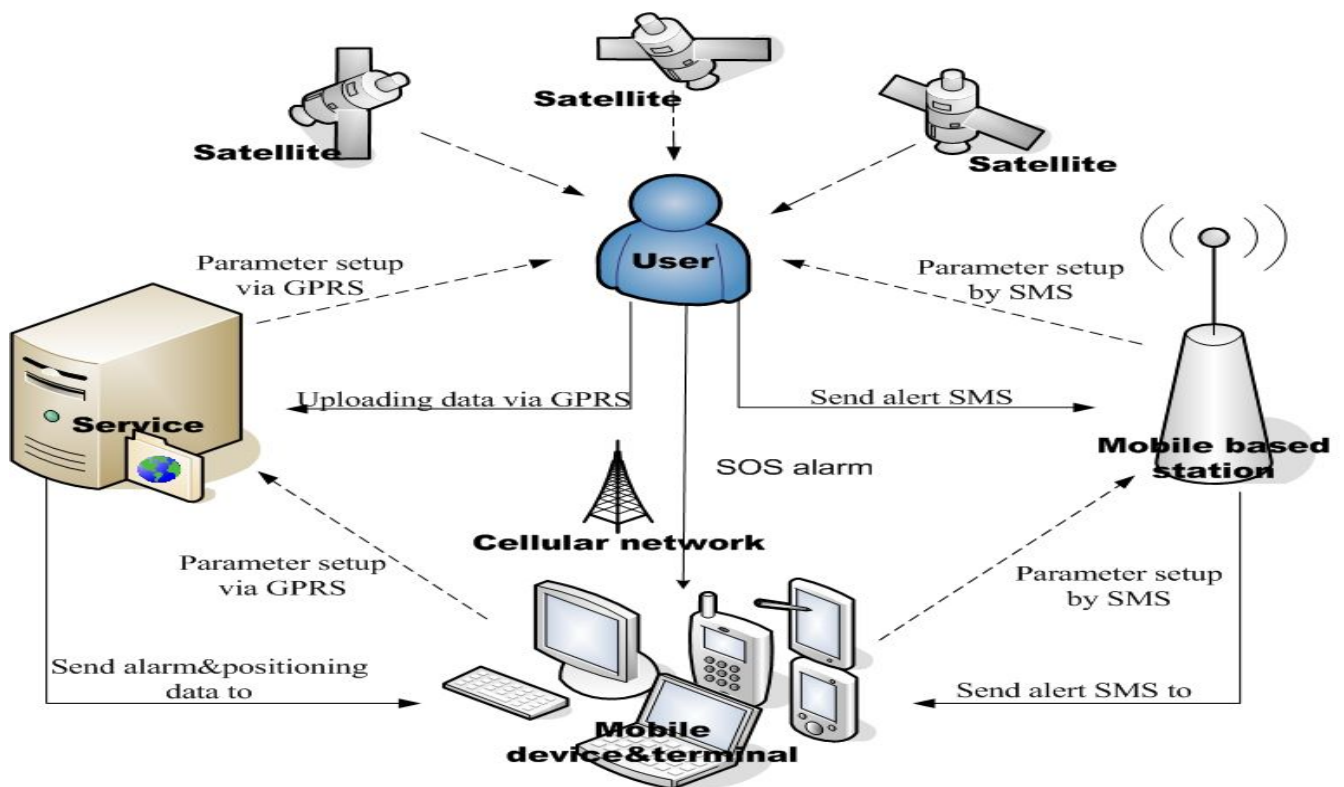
Satellite

Satellite

Satellite

User

Parameter setup via GPRS

Parameter setup by SMS

Service

Uploading data via GPRS

Send alert SMS

Mobile based station

SOS alarm

Cellular network

Parameter setup via GPRS

Parameter setup by SMS

Send alarm&positioning data to

Send alert SMS to

Mobile device&terminal